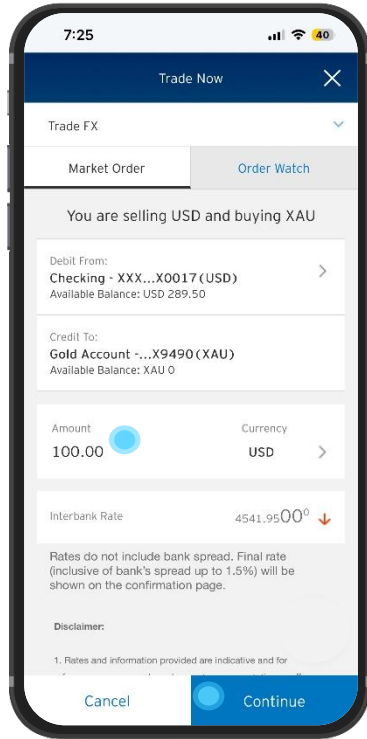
7:25

40

Trade Now

Trade FX

Market Order

Order Watch

You are selling USD and buying XAU

Debit From:
Checking - XXX...X0017(USD)
Available Balance: USD 289.50

Credit To:
Gold Account -...X9490(XAU)
Available Balance: XAU 0

Amount
100.00

Currency
USD

Interbank Rate
4541.95$00^0$

Rates do not include bank spread. Final rate (inclusive of bank's spread up to 1.5%) will be shown on the confirmation page.

Disclaimer:

1. Rates and information provided are indicative and for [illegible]

Cancel

Continue